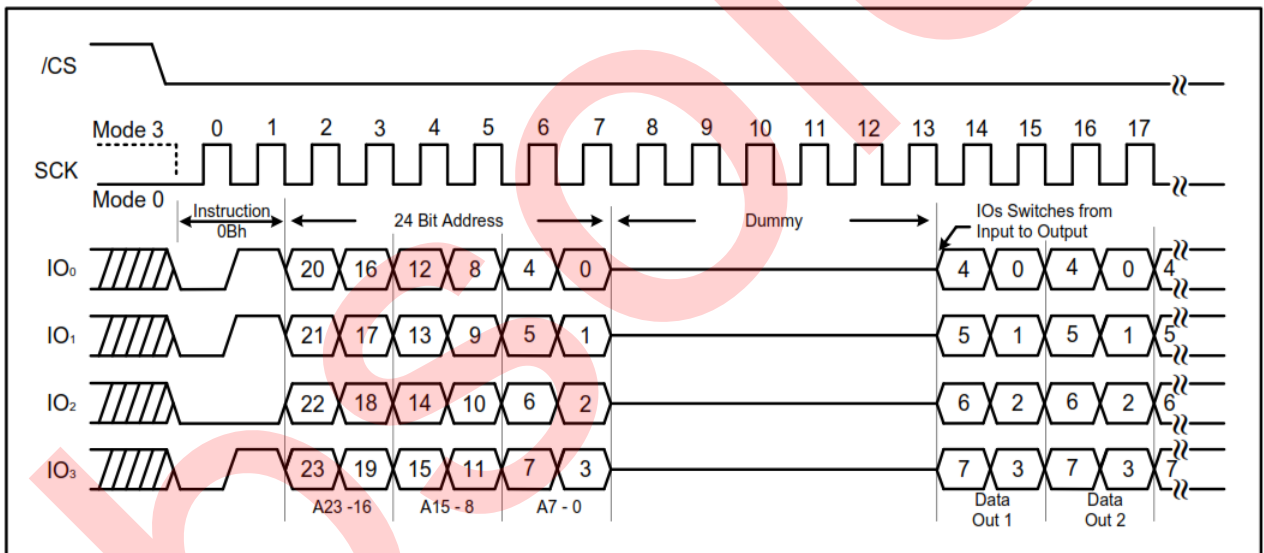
/CS

Mode 3 0 1 2 3 4 5 6 7 8 9 10 11 12 13 14 15 16 17

SCK

Mode 0

Instruction 0Bh

24 Bit Address

Dummy

IOs Switches from Input to Output

$IO_0$ 20 16 12 8 4 0 4 0 4 0 4

$IO_1$ 21 17 13 9 5 1 5 1 5 1 5

$IO_2$ 22 18 14 10 6 2 6 2 6 2 6

$IO_3$ 23 19 15 11 7 3 7 3 7 3 7

A23 -16 A15 - 8 A7 - 0

Data Out 1

Data Out 2